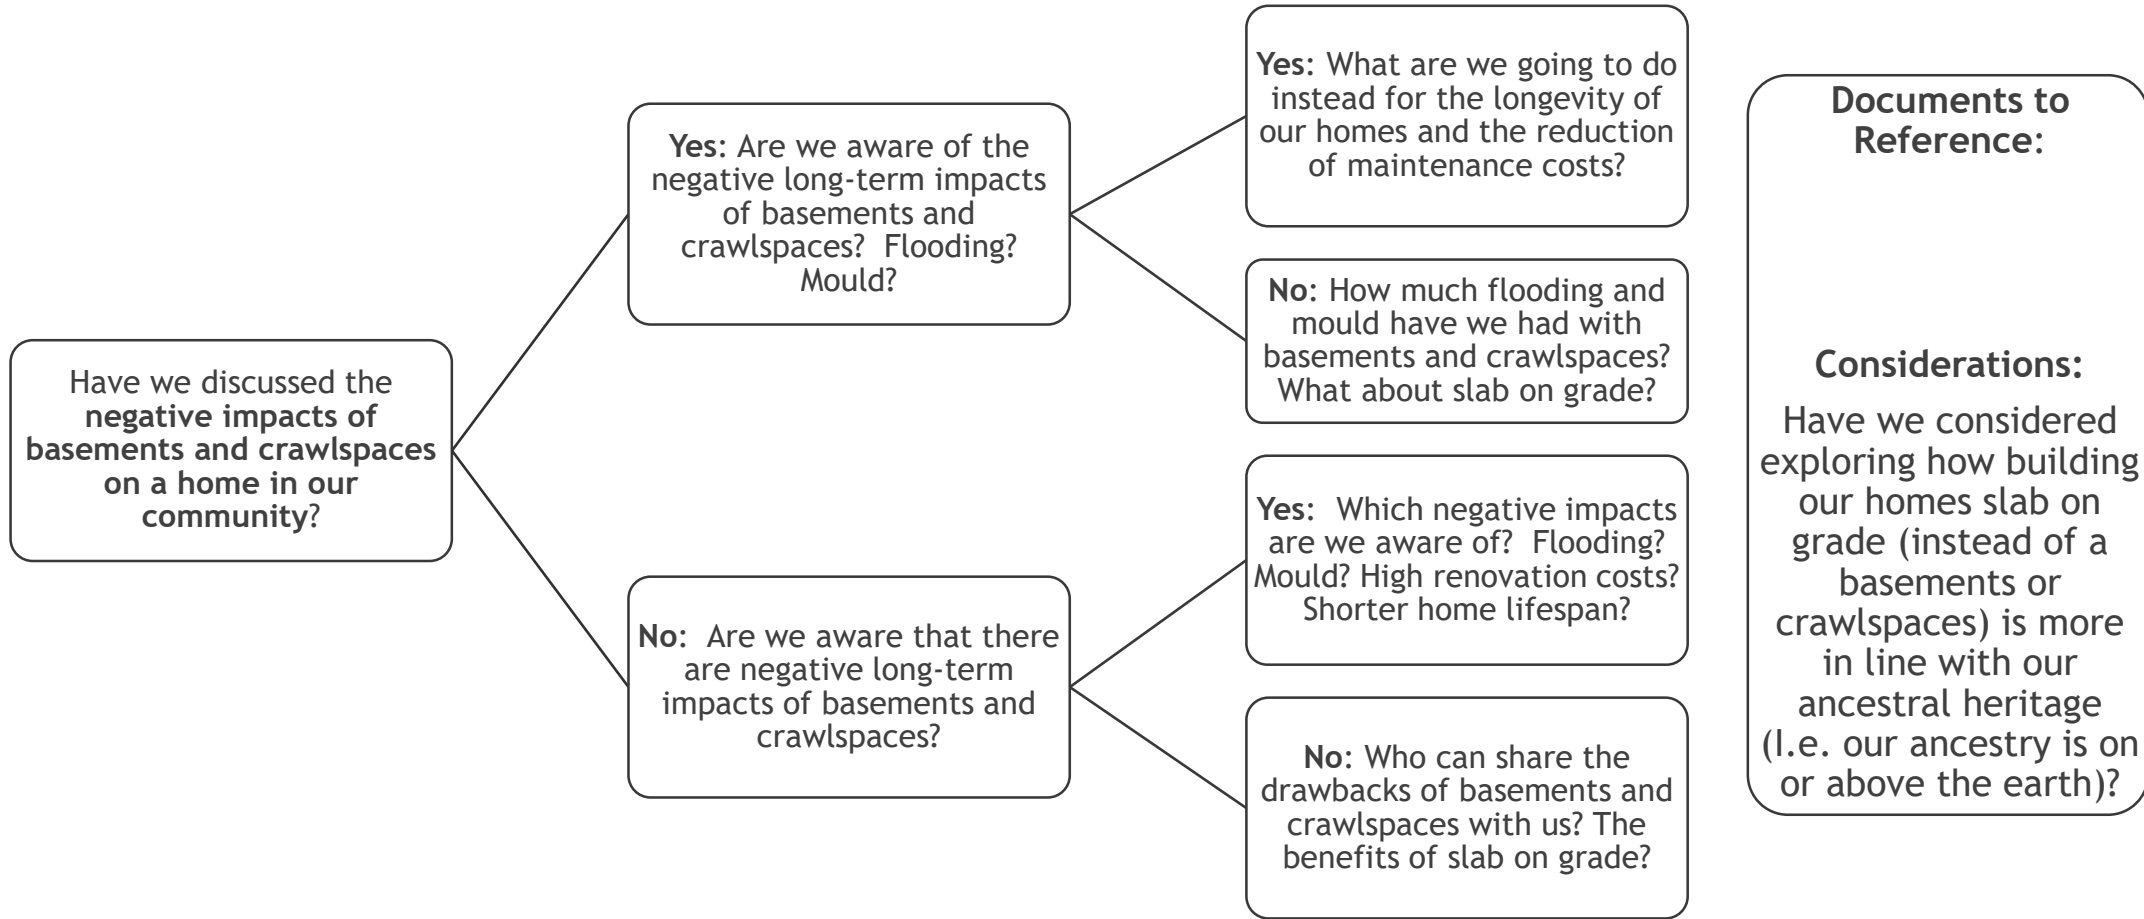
Have we discussed the **negative impacts of basements and crawlspaces on a home in our community**?

**Yes**: Are we aware of the negative long-term impacts of basements and crawlspaces? Flooding? Mould?

**Yes**: What are we going to do instead for the longevity of our homes and the reduction of maintenance costs?

**No**: How much flooding and mould have we had with basements and crawlspaces? What about slab on grade?

**No**: Are we aware that there are negative long-term impacts of basements and crawlspaces?

**Yes**: Which negative impacts are we aware of? Flooding? Mould? High renovation costs? Shorter home lifespan?

**No**: Who can share the drawbacks of basements and crawlspaces with us? The benefits of slab on grade?

**Documents to Reference**:

**Considerations:**

Have we considered exploring how building our homes slab on grade (instead of a basements or crawlspaces) is more in line with our ancestral heritage (I.e. our ancestry is on or above the earth)?